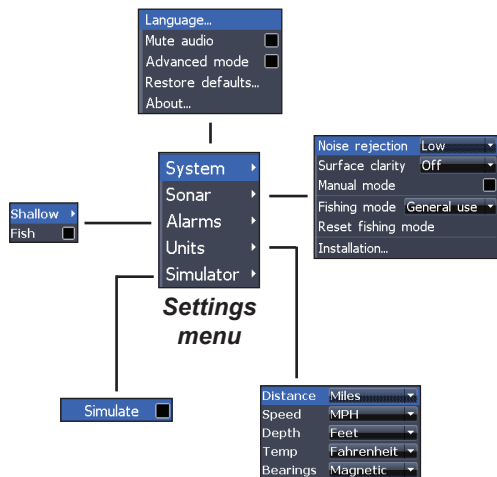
Language...
Mute audio
Advanced mode
Restore defaults...
About...

Noise rejection | Low
Surface clarity | Off
Manual mode
Fishing mode | General use
Reset fishing mode
Installation...

Shallow
Fish

System
Sonar
Alarms
Units
Simulator

Settings menu

Simulate

| | |
|---|---|
| Distance | Miles |
| Speed | MPH |
| Depth | Feet |
| Temp | Fahrenheit |
| Bearings | Magnetic |